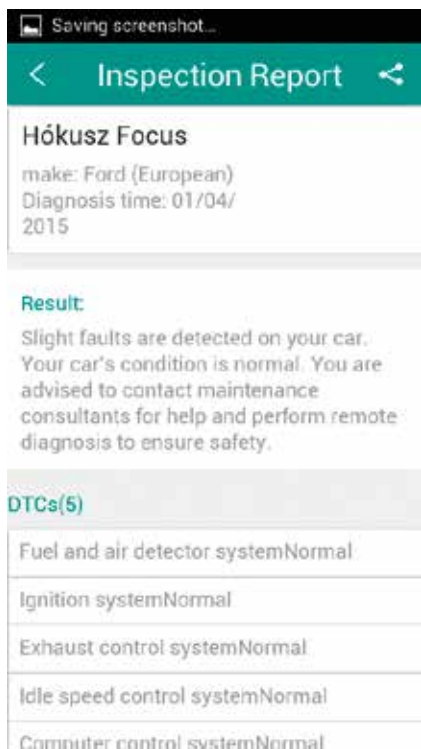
Saving screenshot...

<

Inspection Report

Hókusz Focus

make: Ford (European)
Diagnosis time: 01/04/2015

Result:

Slight faults are detected on your car. Your car's condition is normal. You are advised to contact maintenance consultants for help and perform remote diagnosis to ensure safety.

DTCs(5)

Fuel and air detector systemNormal

Ignition systemNormal

Exhaust control systemNormal

Idle speed control systemNormal

Computer control systemNormal